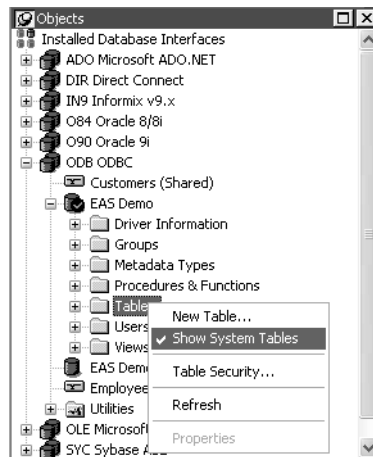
Objects
Installed Database Interfaces
ADO Microsoft ADO.NET
DIR Direct Connect
IN9 Informix v9.x
O84 Oracle 8/8i
O90 Oracle 9i
ODB ODBC
Customers (Shared)
EAS Demo
Driver Information
Groups
Metadata Types
Procedures & Functions
Table
Users
Views
EAS Dem
Employee
Utilities
OLE Microsoft
SYC Sybase A

New Table...
✔ Show System Tables
Table Security...
Refresh
Properties